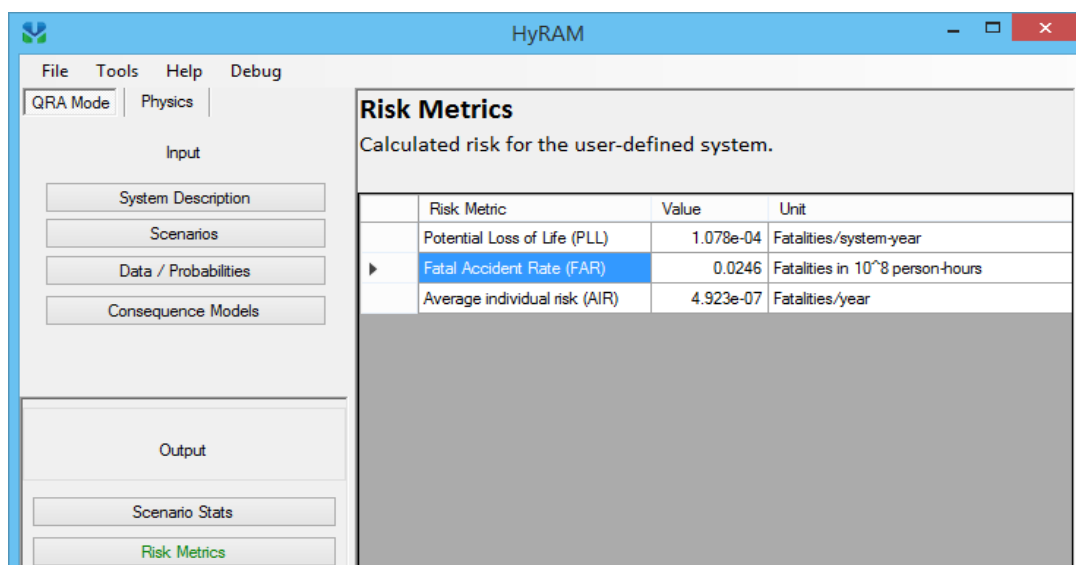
HyRAM

File Tools Help Debug

QRA Mode Physics

Input

System Description

Scenarios

Data / Probabilities

Consequence Models

Output

Scenario Stats

Risk Metrics

Risk Metrics

Calculated risk for the user-defined system.

| Risk Metric | Value | Unit |
|---|---|---|
| Potential Loss of Life (PLL) | 1.078e-04 | Fatalities/system-year |
| Fatal Accident Rate (FAR) | 0.0246 | Fatalities in 10^8 person-hours |
| Average individual risk (AIR) | 4.923e-07 | Fatalities/year |